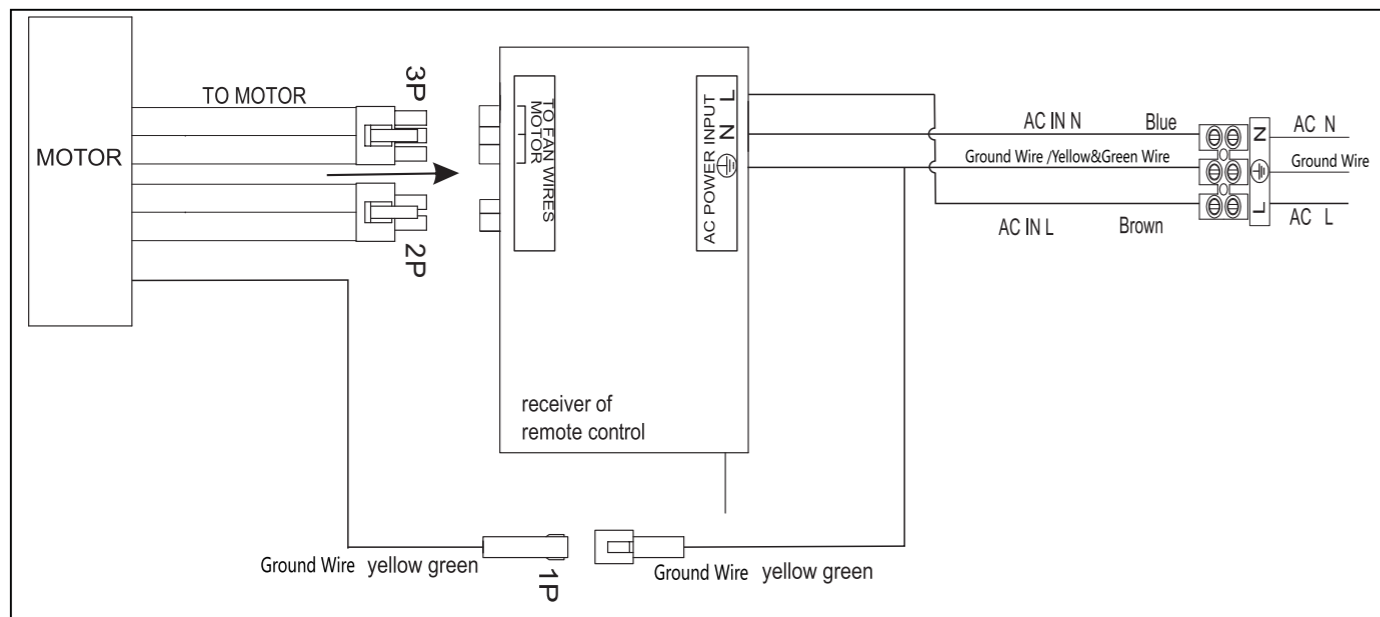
MOTOR

TO MOTOR

3P

2P

TO FAN WIRES MOTOR

AC POWER INPUT L N ⏚

AC IN N Blue

Ground Wire /Yellow&Green Wire

AC IN L Brown

N ⏚ L

AC N

Ground Wire

AC L

receiver of remote control

Ground Wire yellow green

1P

Ground Wire yellow green